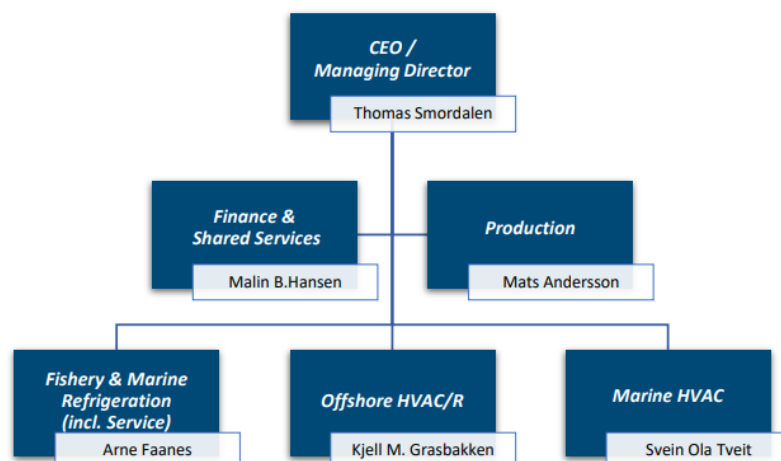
CEO /
Managing Director

Thomas Smordalen

Finance &
Shared Services

Malin B.Hansen

Production

Mats Andersson

Fishery & Marine
Refrigeration
(incl. Service)

Arne Faanes

Offshore HVAC/R

Kjell M. Grasbakken

Marine HVAC

Svein Ola Tveit